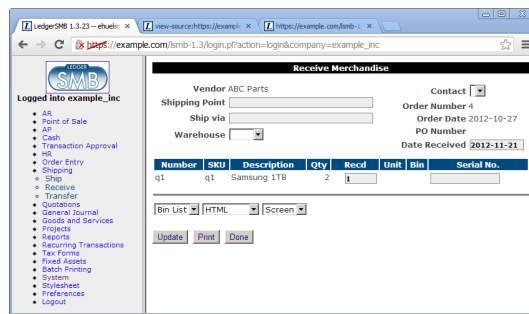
LedgerSMB 1.3.23 -- ehuela ×
view-source:https://example ×
https://example.com/lsmb-1. ×

https://example.com/lsmb-1.3/login.pl?action=login&company=example_inc

LEDGER SMB

Logged into example_inc

- AR
- Point of Sale
- AP
- Cash
- Transaction Approval
- HR
- Order Entry
- Shipping
  - Ship
  - Receive
  - Transfer
- Quotations
- General Journal
- Goods and Services
- Projects
- Reports
- Recurring Transactions
- Tax Forms
- Fixed Assets
- Batch Printing
- System
- Stylesheet
- Preferences
- Logout

Receive Merchandise

Vendor ABC Parts
Shipping Point
Ship via
Warehouse

Contact
Order Number 4
Order Date 2012-10-27
PO Number
Date Received 2012-11-21

| Number | SKU | Description | Qty | Recd | Unit | Bin | Serial No. |
|---|---|---|---|---|---|---|---|
| q1 | q1 | Samsung 1TB | 2 | 1 | | | |

Bin List HTML Screen

Update Print Done